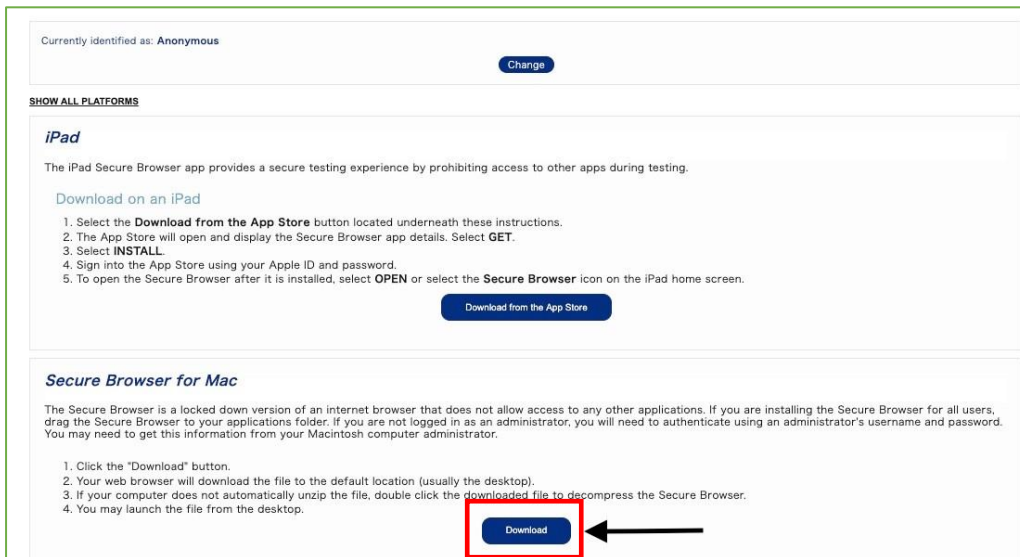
Currently identified as: Anonymous

Change

SHOW ALL PLATFORMS

iPad

The iPad Secure Browser app provides a secure testing experience by prohibiting access to other apps during testing.

Download on an iPad

1. Select the Download from the App Store button located underneath these instructions.
2. The App Store will open and display the Secure Browser app details. Select GET.
3. Select INSTALL.
4. Sign into the App Store using your Apple ID and password.
5. To open the Secure Browser after it is installed, select OPEN or select the Secure Browser icon on the iPad home screen.

Download from the App Store

Secure Browser for Mac

The Secure Browser is a locked down version of an internet browser that does not allow access to any other applications. If you are installing the Secure Browser for all users, drag the Secure Browser to your applications folder. If you are not logged in as an administrator, you will need to authenticate using an administrator's username and password. You may need to get this information from your Macintosh computer administrator.

1. Click the "Download" button.
2. Your web browser will download the file to the default location (usually the desktop).
3. If your computer does not automatically unzip the file, double click the downloaded file to decompress the Secure Browser.
4. You may launch the file from the desktop.

Download